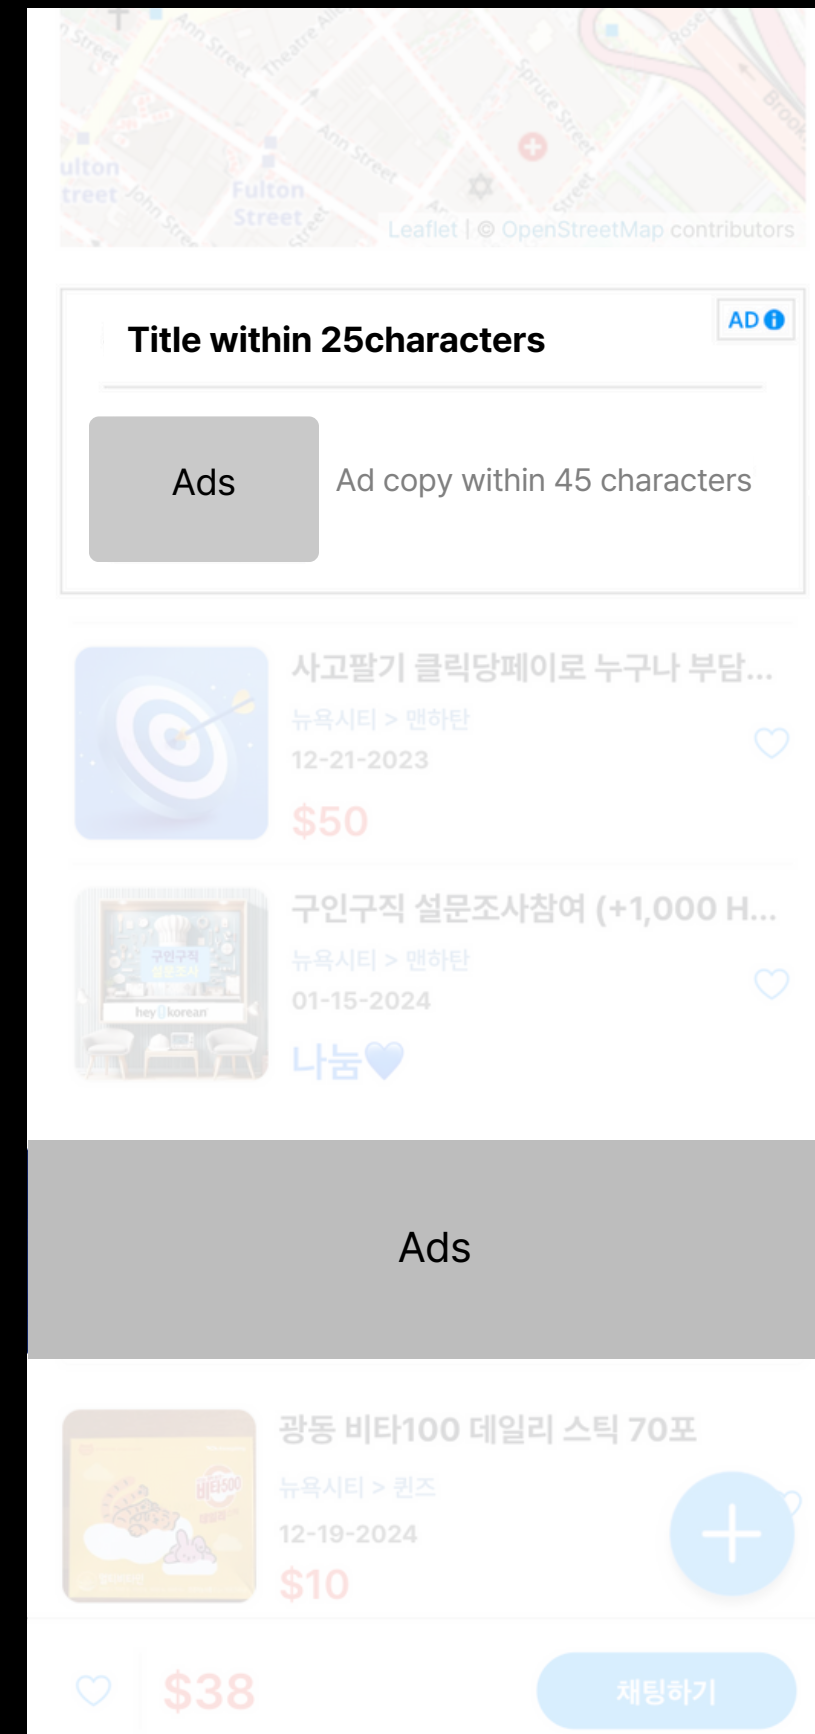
Street
Ann Street
Theatre Alley
Spruce Street
Ann Street
Fulton Street
John Street
Fulton Street
Street
Brooklyn
Rose
Leaflet | © OpenStreetMap contributors

Title within 25characters
AD

Ads

Ad copy within 45 characters

사고팔기 클릭당페이로 누구나 부담...
뉴욕시티 > 맨하탄
12-21-2023
$50

구인구직 설문조사참여 (+1,000 H...
구인구직 설문조사
hey korean
뉴욕시티 > 맨하탄
01-15-2024
나눔💙

Ads

광동 비타100 데일리 스틱 70포
비타500
뉴욕시티 > 퀸즈
12-19-2024
$10

$38
채팅하기